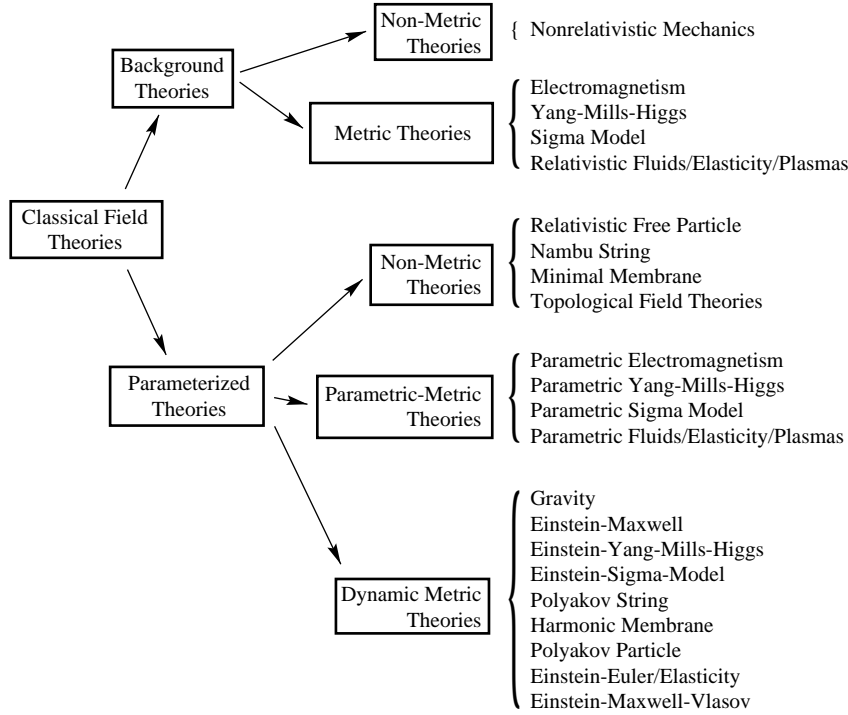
Classical Field Theories

Background Theories

Non-Metric Theories

{ Nonrelativistic Mechanics

Metric Theories

Electromagnetism
Yang-Mills-Higgs
Sigma Model
Relativistic Fluids/Elasticity/Plasmas

Parameterized Theories

Non-Metric Theories

Relativistic Free Particle
Nambu String
Minimal Membrane
Topological Field Theories

Parametric-Metric Theories

Parametric Electromagnetism
Parametric Yang-Mills-Higgs
Parametric Sigma Model
Parametric Fluids/Elasticity/Plasmas

Dynamic Metric Theories

Gravity
Einstein-Maxwell
Einstein-Yang-Mills-Higgs
Einstein-Sigma-Model
Polyakov String
Harmonic Membrane
Polyakov Particle
Einstein-Euler/Elasticity
Einstein-Maxwell-Vlasov